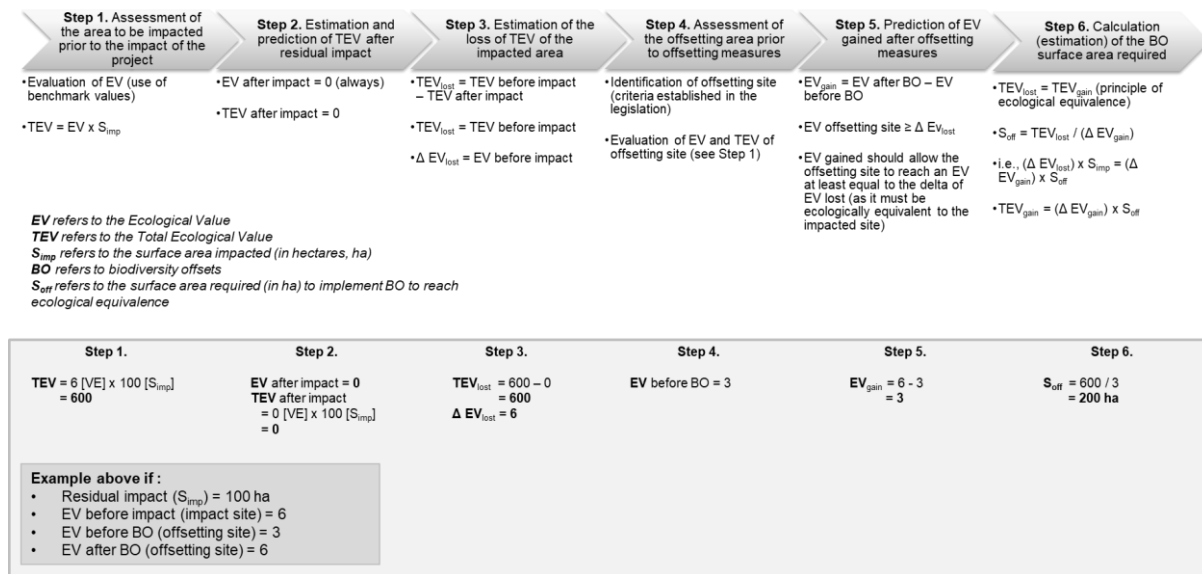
**Step 1.** Assessment of the area to be impacted prior to the impact of the project

•Evaluation of EV (use of benchmark values)

•TEV = EV x $S_{imp}$

**Step 2.** Estimation and prediction of TEV after residual impact

•EV after impact = 0 (always)

•TEV after impact = 0

**Step 3.** Estimation of the loss of TEV of the impacted area

•$TEV_{lost}$ = TEV before impact – TEV after impact

•$TEV_{lost}$ = TEV before impact

•Δ $EV_{lost}$ = EV before impact

**Step 4.** Assessment of the offsetting area prior to offsetting measures

•Identification of offsetting site (criteria established in the legislation)

•Evaluation of EV and TEV of offsetting site (see Step 1)

**Step 5.** Prediction of EV gained after offsetting measures

•$EV_{gain}$ = EV after BO – EV before BO

•EV offsetting site ≥ Δ $EV_{lost}$

•EV gained should allow the offsetting site to reach an EV at least equal to the delta of EV lost (as it must be ecologically equivalent to the impacted site)

**Step 6.** Calculation (estimation) of the BO surface area required

•$TEV_{lost}$ = $TEV_{gain}$ (principle of ecological equivalence)

•$S_{off}$ = $TEV_{lost}$ / (Δ $EV_{gain}$)

•i.e., (Δ $EV_{lost}$) x $S_{imp}$ = (Δ $EV_{gain}$) x $S_{off}$

•$TEV_{gain}$ = (Δ $EV_{gain}$) x $S_{off}$

*EV refers to the Ecological Value*
*TEV refers to the Total Ecological Value*
*$S_{imp}$ refers to the surface area impacted (in hectares, ha)*
*BO refers to biodiversity offsets*
*$S_{off}$ refers to the surface area required (in ha) to implement BO to reach ecological equivalence*

**Step 1.**
**TEV** = 6 [VE] x 100 [$S_{imp}$]
= **600**

**Step 2.**
**EV** after impact = **0**
**TEV** after impact
= 0 [VE] x 100 [$S_{imp}$]
= **0**

**Step 3.**
**$TEV_{lost}$** = 600 – 0
= **600**
**Δ $EV_{lost}$ = 6**

**Step 4.**
**EV** before BO = 3

**Step 5.**
**$EV_{gain}$** = 6 - 3
= **3**

**Step 6.**
**$S_{off}$** = 600 / 3
= **200 ha**

**Example above if :**
• Residual impact ($S_{imp}$) = 100 ha
• EV before impact (impact site) = 6
• EV before BO (offsetting site) = 3
• EV after BO (offsetting site) = 6